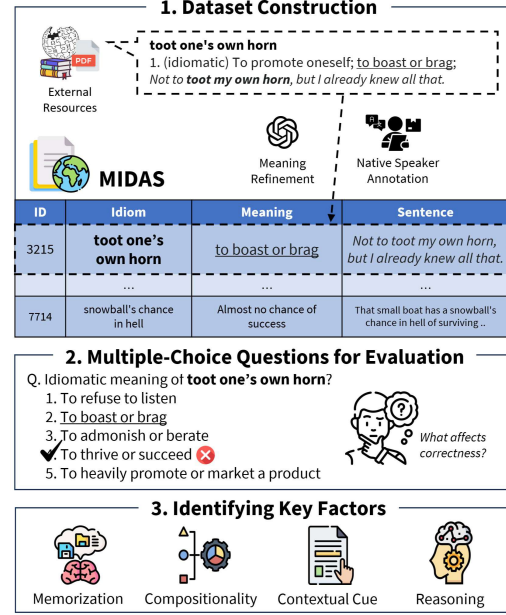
1. Dataset Construction

External Resources

PDF

toot one's own horn
1. (idiomatic) To promote oneself; to boast or brag;
Not to toot my own horn, but I already knew all that.

MIDAS

Meaning Refinement

Native Speaker Annotation

| ID | Idiom | Meaning | Sentence |
|---|---|---|---|
| 3215 | toot one's own horn | to boast or brag | Not to toot my own horn, but I already knew all that. |
| ... | ... | ... | ... |
| 7714 | snowball's chance in hell | Almost no chance of success | That small boat has a snowball's chance in hell of surviving .. |

2. Multiple-Choice Questions for Evaluation

Q. Idiomatic meaning of toot one's own horn?
1. To refuse to listen
2. To boast or brag
3. To admonish or berate
4. To thrive or succeed
5. To heavily promote or market a product

What affects correctness?

3. Identifying Key Factors

Memorization Compositionality Contextual Cue Reasoning